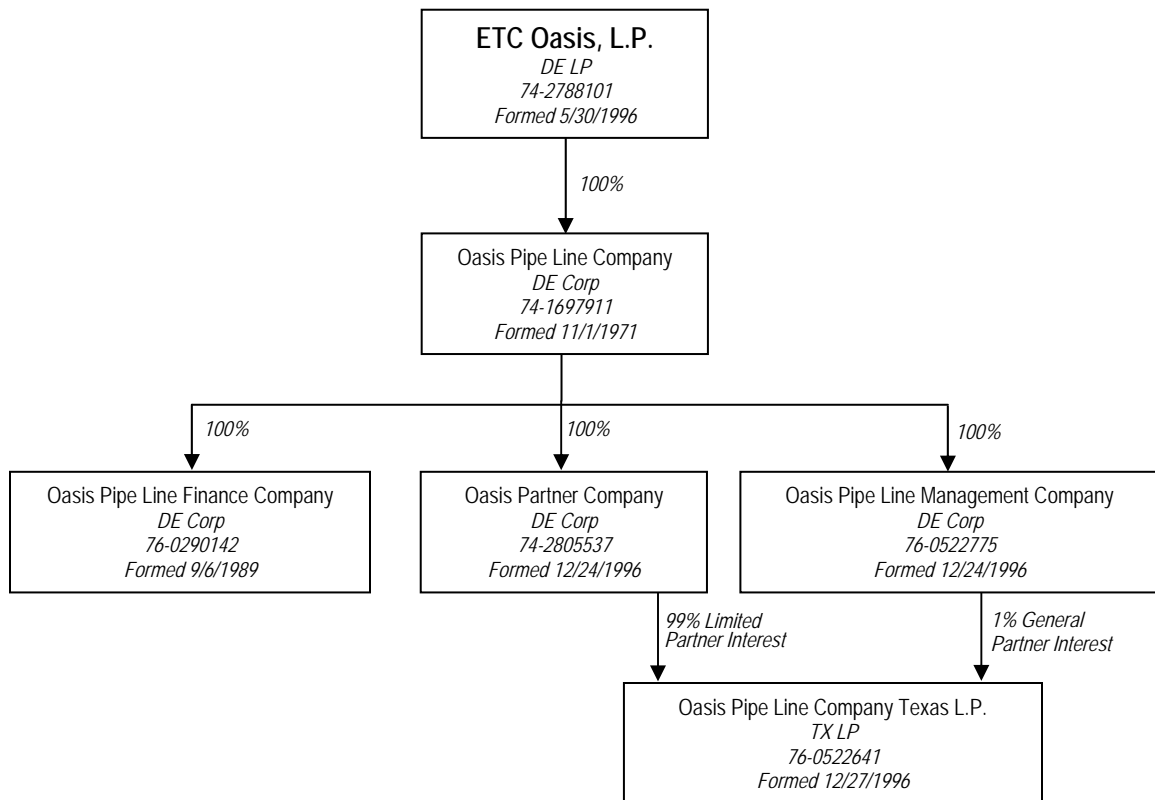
ETC Oasis, L.P.
DE LP
74-2788101
Formed 5/30/1996

100%

Oasis Pipe Line Company
DE Corp
74-1697911
Formed 11/1/1971

100%

100%

100%

Oasis Pipe Line Finance Company
DE Corp
76-0290142
Formed 9/6/1989

Oasis Partner Company
DE Corp
74-2805537
Formed 12/24/1996

Oasis Pipe Line Management Company
DE Corp
76-0522775
Formed 12/24/1996

99% Limited Partner Interest

1% General Partner Interest

Oasis Pipe Line Company Texas L.P.
TX LP
76-0522641
Formed 12/27/1996